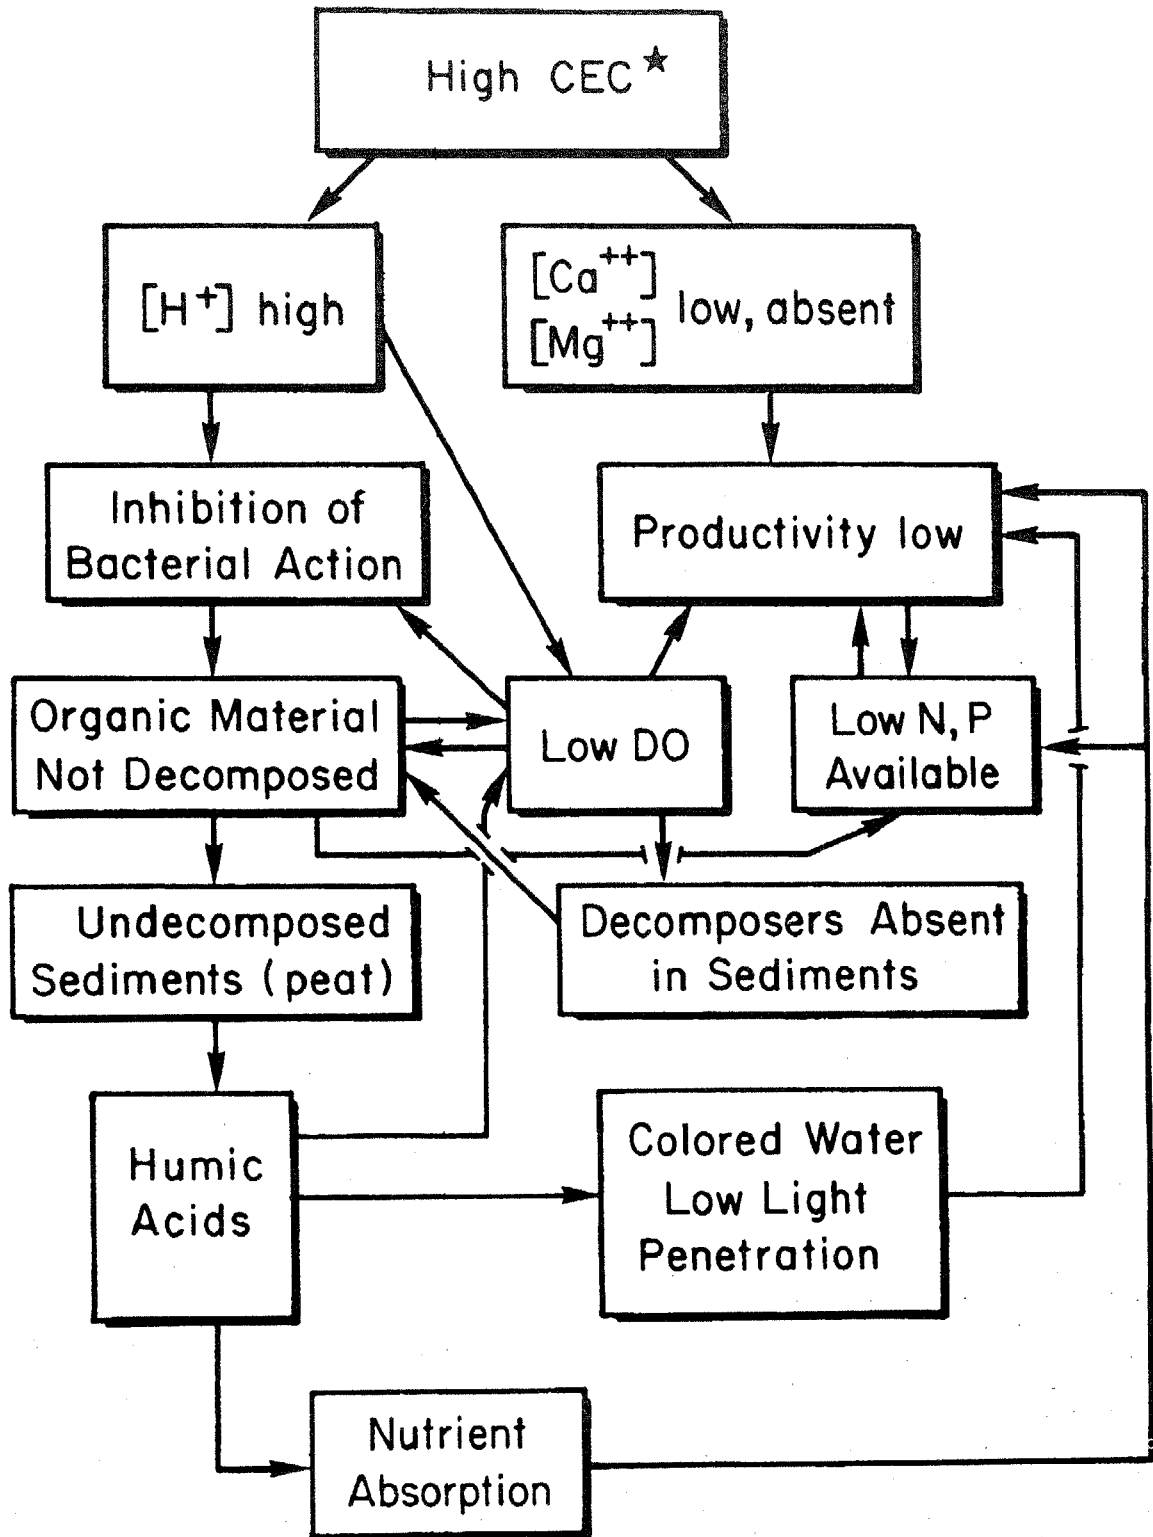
High CEC*

$[H^+]$ high

$[Ca^{++}]$ $[Mg^{++}]$ low, absent

Inhibition of Bacterial Action

Productivity low

Organic Material Not Decomposed

Low DO

Low N, P Available

Undecomposed Sediments (peat)

Decomposers Absent in Sediments

Humic Acids

Colored Water Low Light Penetration

Nutrient Absorption